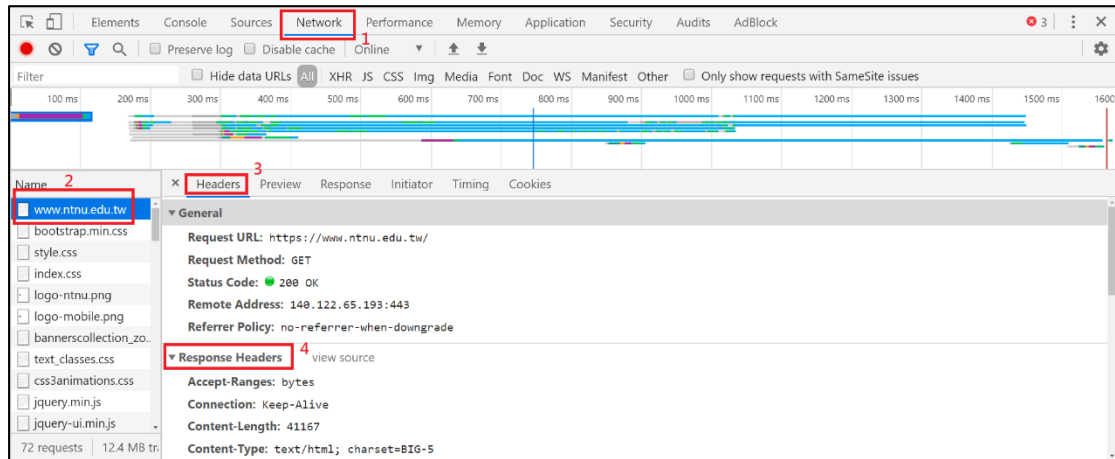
Elements Console Sources Network Performance Memory Application Security Audits AdBlock
1
3
Preserve log Disable cache Online
Filter
Hide data URLs All XHR JS CSS Img Media Font Doc WS Manifest Other Only show requests with SameSite issues
100 ms 200 ms 300 ms 400 ms 500 ms 600 ms 700 ms 800 ms 900 ms 1000 ms 1100 ms 1200 ms 1300 ms 1400 ms 1500 ms 1600
Name 2
www.ntnu.edu.tw
bootstrap.min.css
style.css
index.css
logo-ntnu.png
logo-mobile.png
bannerscollection_zo..
text_classes.css
css3animations.css
jquery.min.js
jquery-ui.min.js
72 requests | 12.4 MB tr
× Headers Preview Response Initiator Timing Cookies
3
▼ General
Request URL: https://www.ntnu.edu.tw/
Request Method: GET
Status Code: 200 OK
Remote Address: 140.122.65.193:443
Referrer Policy: no-referrer-when-downgrade
▼ Response Headers 4 view source
Accept-Ranges: bytes
Connection: Keep-Alive
Content-Length: 41167
Content-Type: text/html; charset=BIG-5